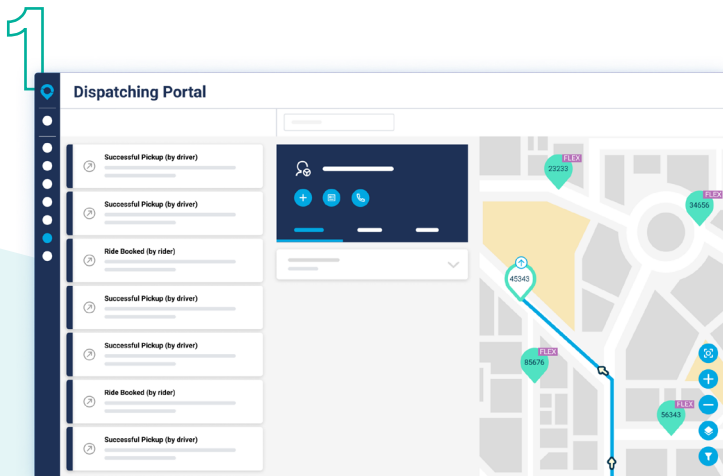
1

Dispatching Portal

Successful Pickup (by driver)

Successful Pickup (by driver)

Ride Booked (by rider)

Successful Pickup (by driver)

Successful Pickup (by driver)

Ride Booked (by rider)

Successful Pickup (by driver)

FLEX
23233

FLEX
34656

45343

FLEX
85676

FLEX
56343